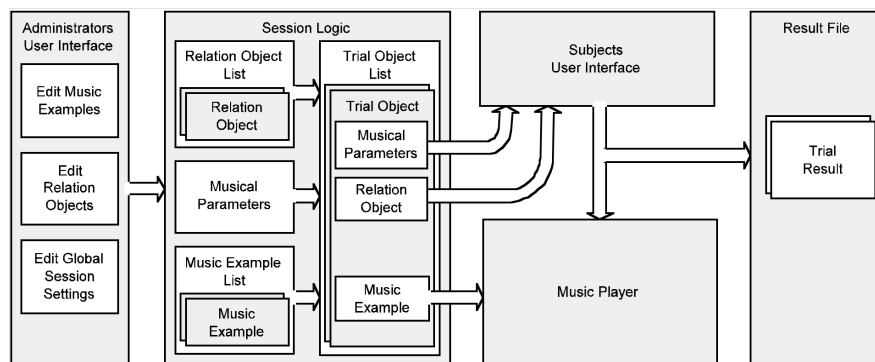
Administrators User Interface

Edit Music Examples

Edit Relation Objects

Edit Global Session Settings

Session Logic

Relation Object List

Relation Object

Musical Parameters

Music Example List

Music Example

Trial Object List

Trial Object

Musical Parameters

Relation Object

Music Example

Subjects User Interface

Music Player

Result File

Trial Result